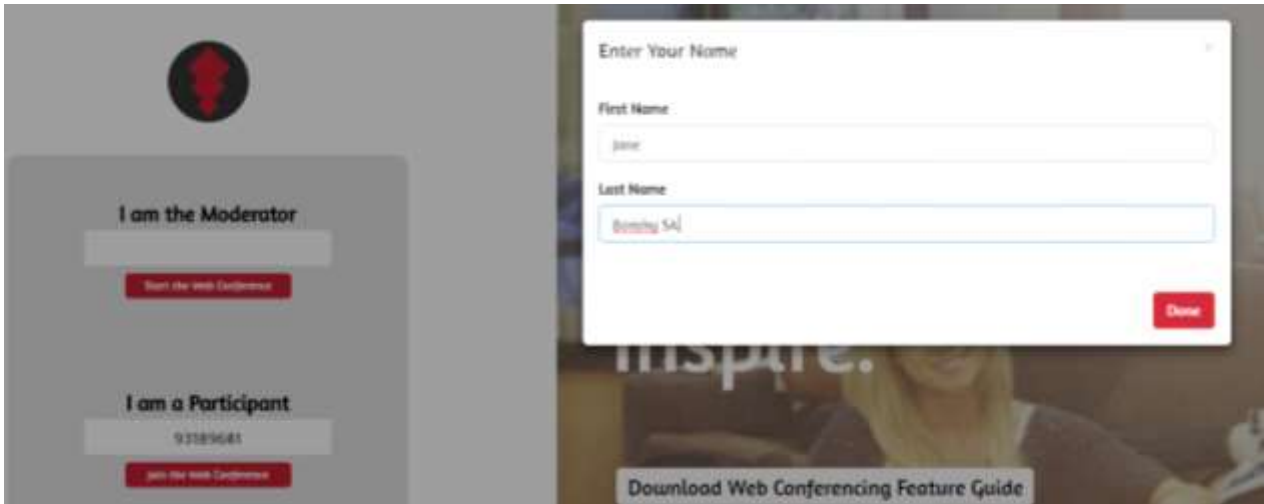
I am the Moderator

Start the Web Conference

I am a Participant

93189681

Join the Web Conference

Enter Your Name

First Name

Jane

Last Name

Bossley SA

Done

inspire.

Download Web Conferencing Feature Guide